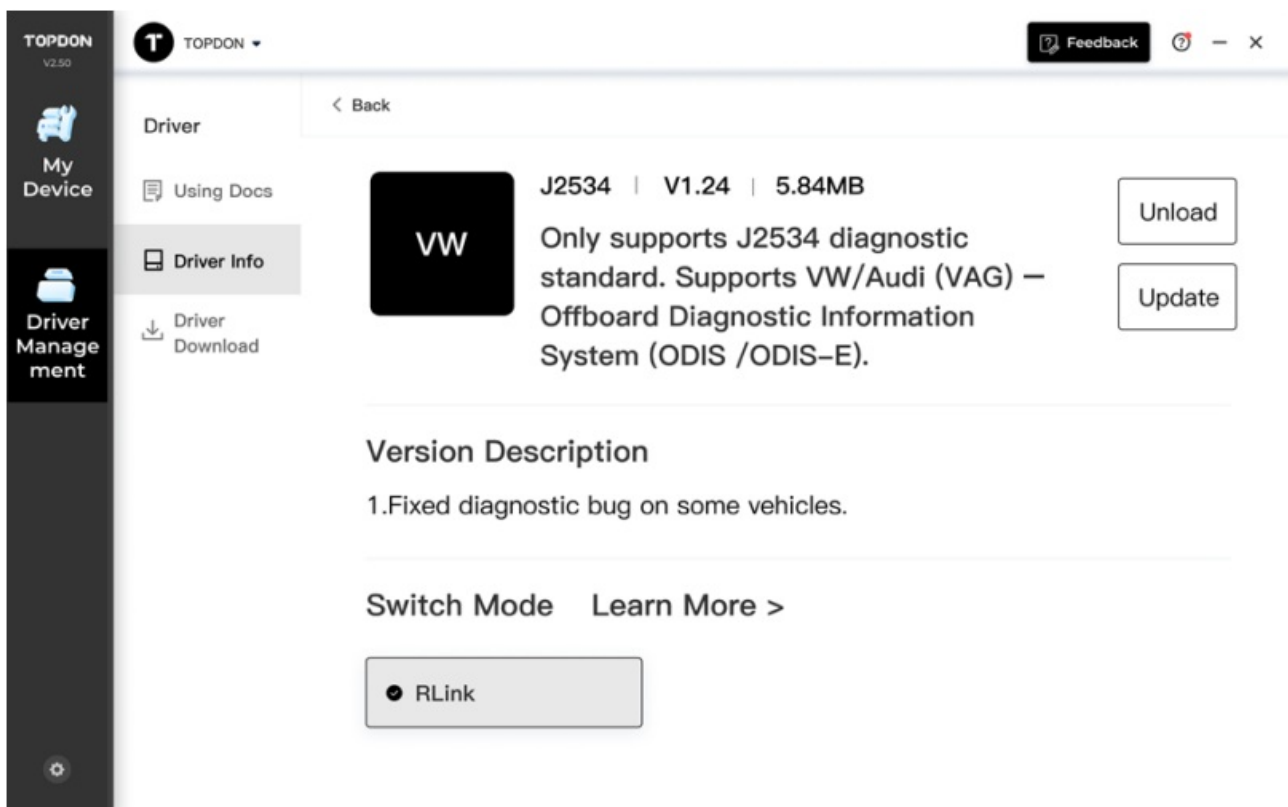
TOPDON
V2.50

My Device

Driver Management

TOPDON

Feedback

Driver

Using Docs

Driver Info

Driver Download

< Back

VW

J2534 | V1.24 | 5.84MB

Only supports J2534 diagnostic standard. Supports VW/Audi (VAG) — Offboard Diagnostic Information System (ODIS /ODIS-E).

Unload

Update

Version Description

1.Fixed diagnostic bug on some vehicles.

Switch Mode Learn More >

RLink